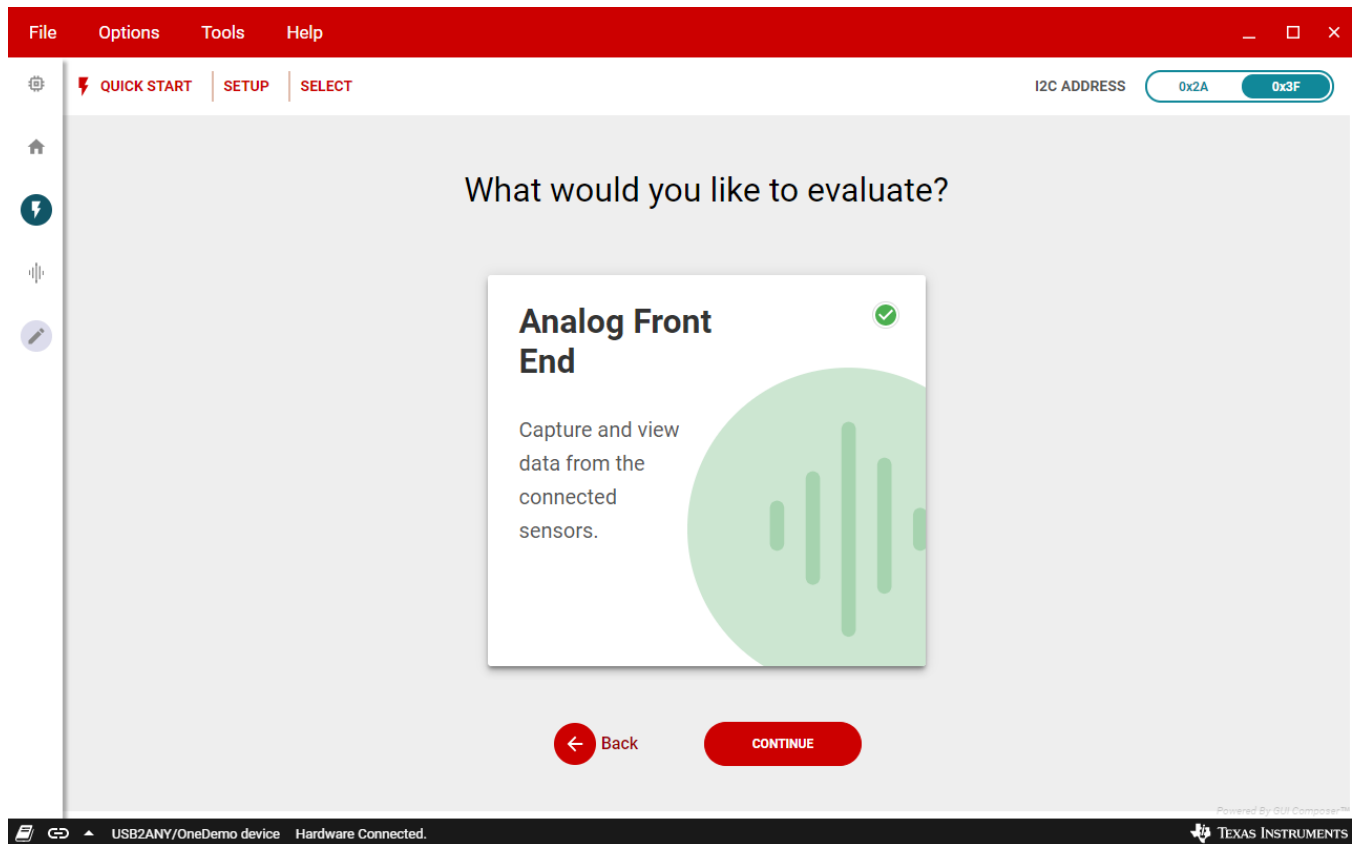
File Options Tools Help

QUICK START | SETUP | SELECT

I2C ADDRESS 0x2A 0x3F

What would you like to evaluate?

Analog Front End

Capture and view data from the connected sensors.

Back

CONTINUE

Powered By GUI Composer™

USB2ANY/OneDemo device Hardware Connected.

Texas Instruments